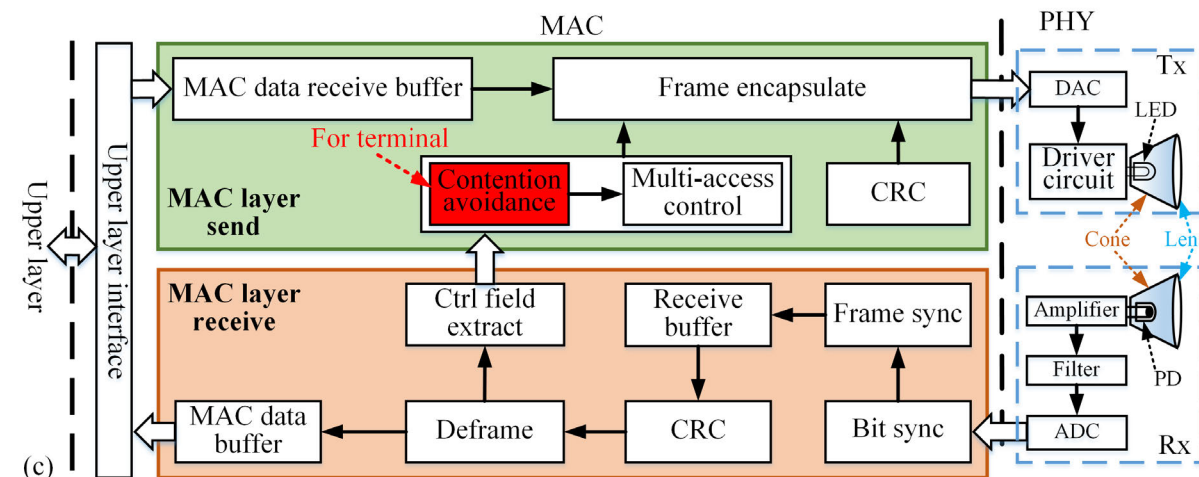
MAC

PHY

Upper layer

Upper layer interface

MAC data receive buffer

Frame encapsulate

For terminal

Contention avoidance

Multi-access control

CRC

MAC layer send

Tx

DAC

LED

Driver circuit

Cone

Len

MAC layer receive

Ctrl field extract

Receive buffer

Frame sync

Amplifier

Filter

PD

MAC data buffer

Deframe

CRC

Bit sync

ADC

Rx

(c)